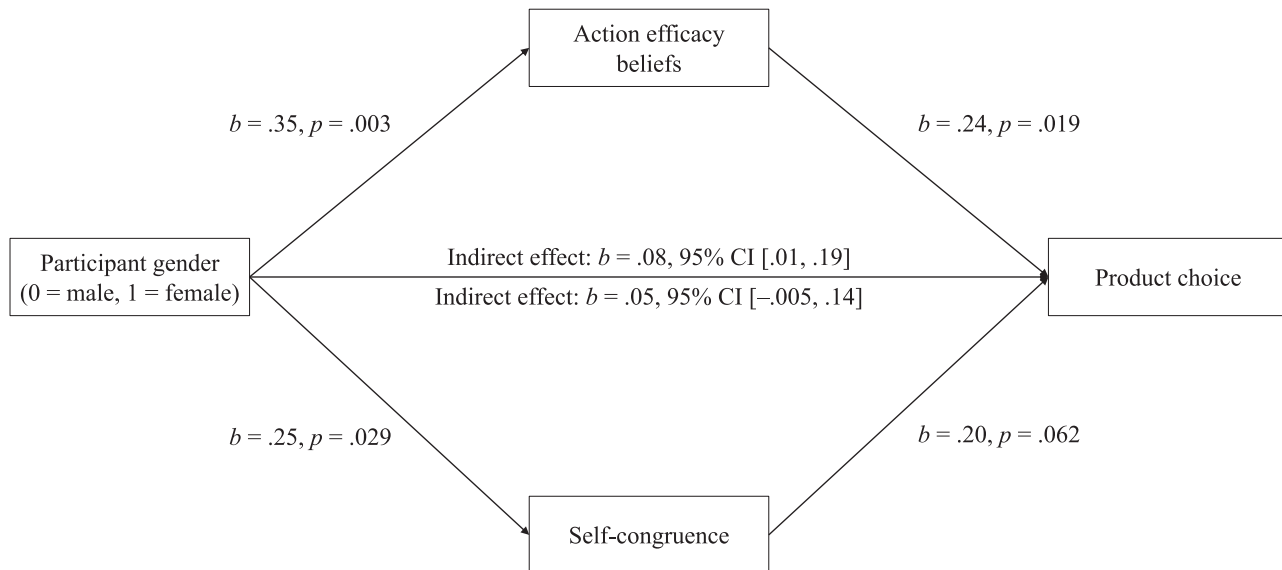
Action efficacy beliefs

$b$ = .35, $p$ = .003

$b$ = .24, $p$ = .019

Participant gender (0 = male, 1 = female)

Indirect effect: $b$ = .08, 95% CI [.01, .19]

Indirect effect: $b$ = .05, 95% CI [–.005, .14]

Product choice

$b$ = .25, $p$ = .029

$b$ = .20, $p$ = .062

Self-congruence